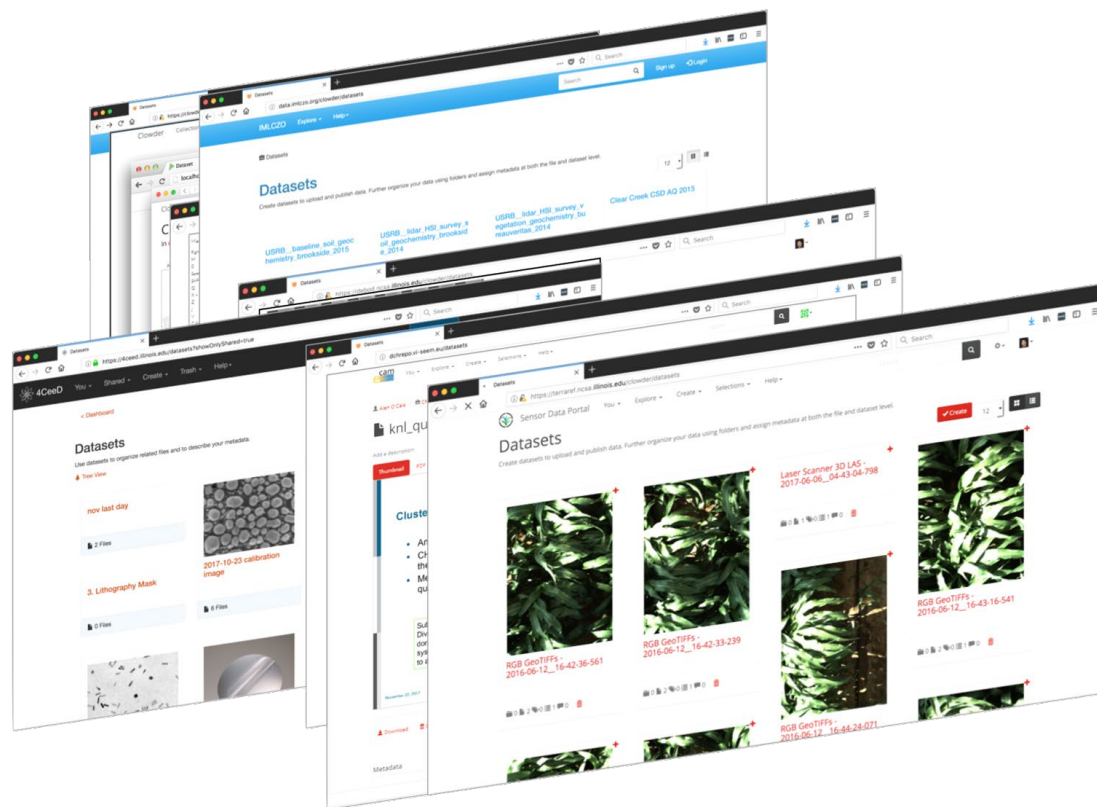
Datasets
https://clowd
Clowder
Dataset
localho
C
Datasets
data.imlczo.org/clowder/datasets
Search
Sign up
Login
IMLCZO
Explore
Help
Datasets
12
Datasets
Create datasets to upload and publish data. Further organize your data using folders and assign metadata at both the file and dataset level.
USRB_baseline_soil_geochemistry_brookside_2015
USRB_lidar_HSI_survey_soil_geochemistry_brookside_2014
USRB_lidar_HSI_survey_vegetation_geochemistry_bureauveritas_2014
Clear Creek CSD AQ 2013
Search
Datasets
https://4ceed.illinois.edu/datasets?showOnlyShared=true
4CeeD
You
Shared
Create
Trash
Help
< Dashboard
Datasets
Use datasets to organize related files and to describe your metadata.
Tree View
nov last day
2 Files
2017-10-23 calibration image
3. Lithography Mask
0 Files
6 Files
Datasets
dchrepo.vl-seem.eu/datasets
cam
You
Explore
Create
Selections
Help
knl_qu
Add a description
Thumbnail
PDF
Cluste
Download
Metadata
Datasets
https://terraref.ncsa.illinois.edu/clowder/datasets
Search
Sensor Data Portal
You
Explore
Create
Selections
Help
Create
12
Datasets
Create datasets to upload and publish data. Further organize your data using folders and assign metadata at both the file and dataset level.
Laser Scanner 3D LAS - 2017-06-06__04-43-04-798
RGB GeoTIFFs - 2016-06-12__16-42-36-561
RGB GeoTIFFs - 2016-06-12__16-42-33-239
RGB GeoTIFFs - 2016-06-12__16-43-16-541
RGB GeoTIFFs - 2016-06-12__16-44-24-071